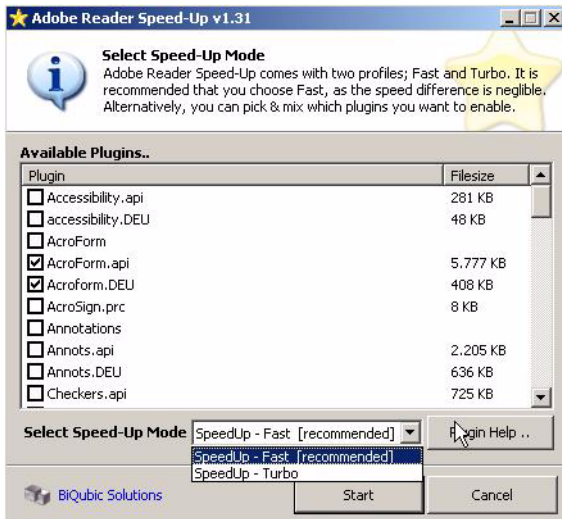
Adobe Reader Speed-Up v1.31

Select Speed-Up Mode
Adobe Reader Speed-Up comes with two profiles; Fast and Turbo. It is recommended that you choose Fast, as the speed difference is neglible. Alternatively, you can pick & mix which plugins you want to enable.

Available Plugins..

| Plugin | Filesize |
|---|---|
| Accessibility.api | 281 KB |
| accessibility.DEU | 48 KB |
| AcroForm | |
| AcroForm.api | 5.777 KB |
| Acroform.DEU | 408 KB |
| AcroSign.prc | 8 KB |
| Annotations | |
| Annots.api | 2.205 KB |
| Annots.DEU | 636 KB |
| Checkers.api | 725 KB |

Select Speed-Up Mode SpeedUp - Fast [recommended]
SpeedUp - Fast [recommended]
SpeedUp - Turbo
Plugin Help ..

BiQubic Solutions
Start
Cancel